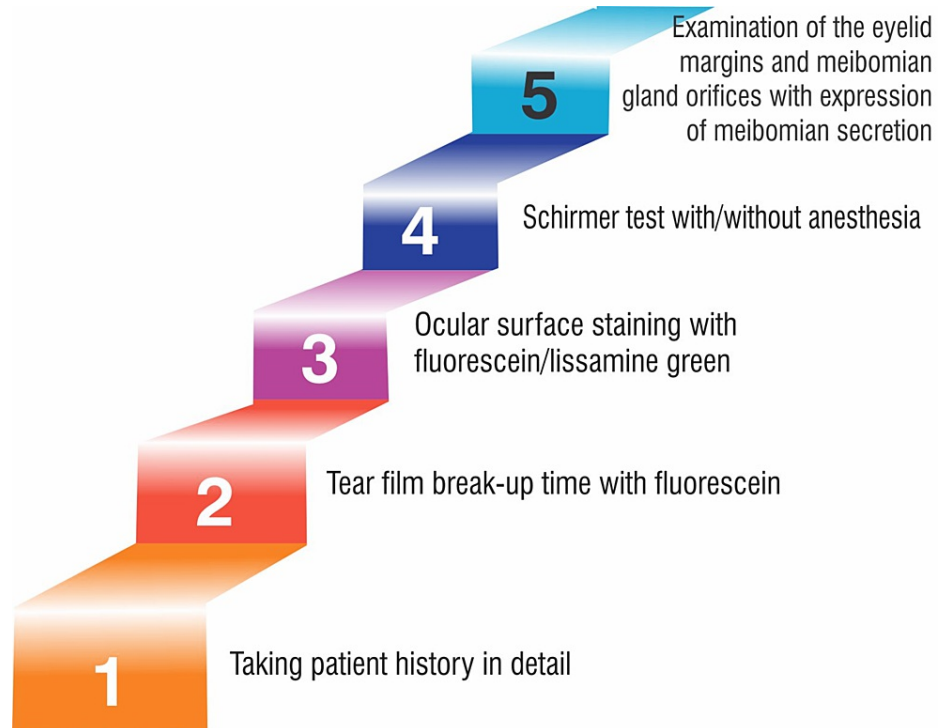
1
Taking patient history in detail

2
Tear film break-up time with fluorescein

3
Ocular surface staining with fluorescein/lissamine green

4
Schirmer test with/without anesthesia

5
Examination of the eyelid margins and meibomian gland orifices with expression of meibomian secretion